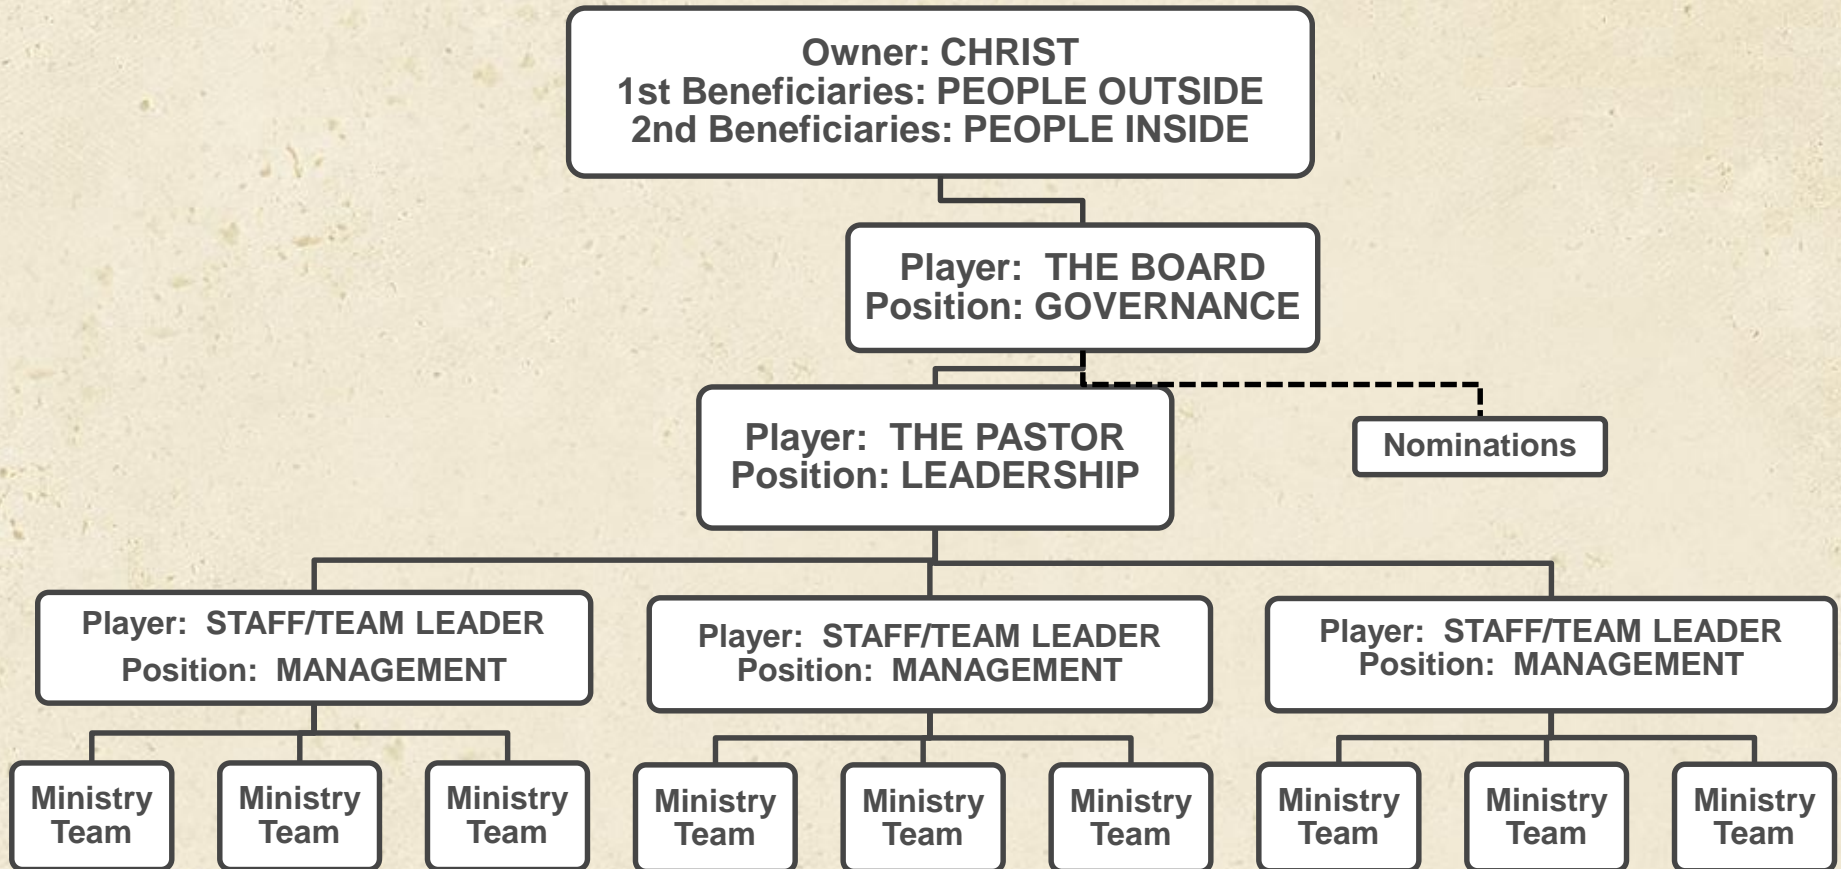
Owner: CHRIST
1st Beneficiaries: PEOPLE OUTSIDE
2nd Beneficiaries: PEOPLE INSIDE

Player: THE BOARD
Position: GOVERNANCE

Player: THE PASTOR
Position: LEADERSHIP

Nominations

Player: STAFF/TEAM LEADER
Position: MANAGEMENT

Player: STAFF/TEAM LEADER
Position: MANAGEMENT

Player: STAFF/TEAM LEADER
Position: MANAGEMENT

Ministry Team

Ministry Team

Ministry Team

Ministry Team

Ministry Team

Ministry Team

Ministry Team

Ministry Team

Ministry Team